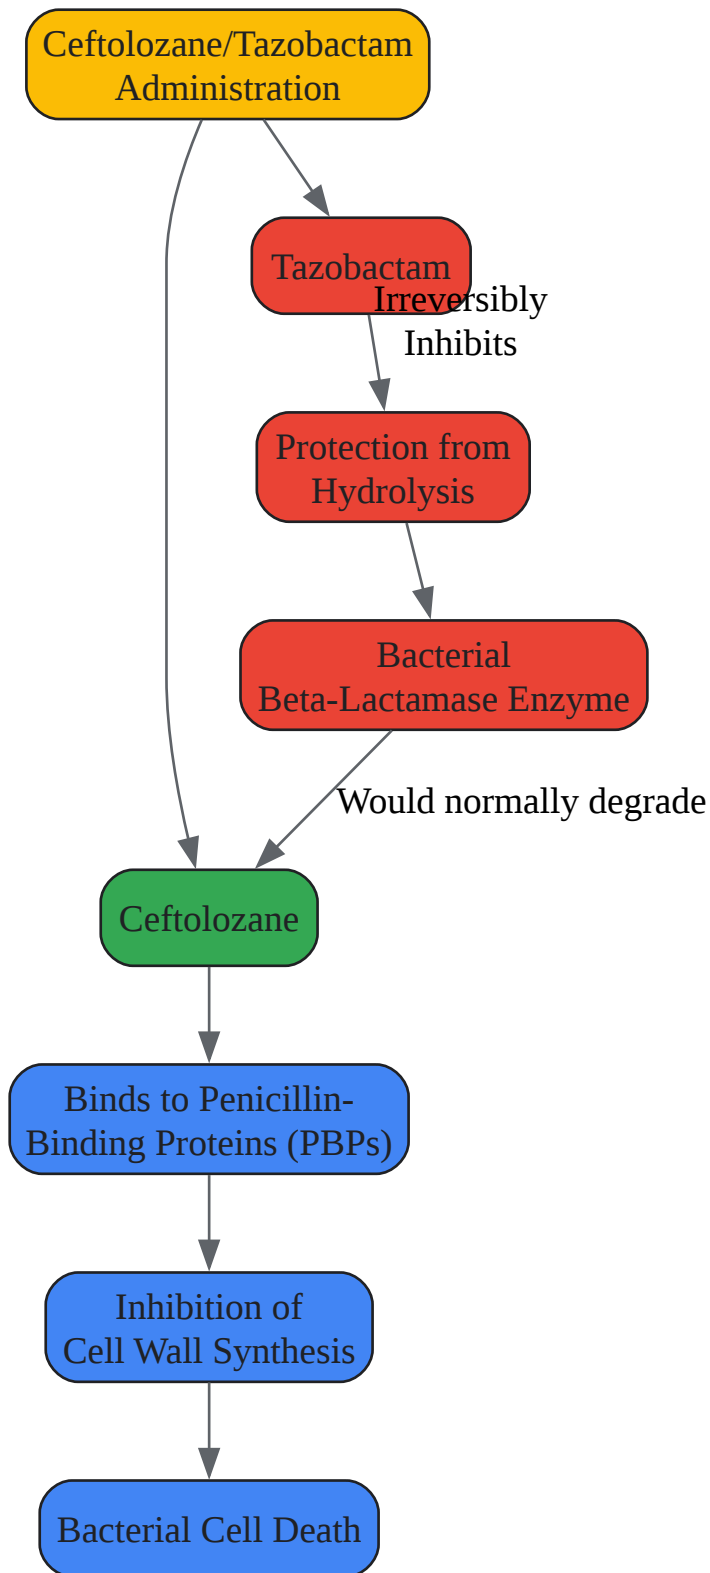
Ceftolozane/Tazobactam Administration

Tazobactam

Irreversibly Inhibits

Protection from Hydrolysis

Bacterial Beta-Lactamase Enzyme

Would normally degrade

Ceftolozane

Binds to Penicillin-Binding Proteins (PBPs)

Inhibition of Cell Wall Synthesis

Bacterial Cell Death